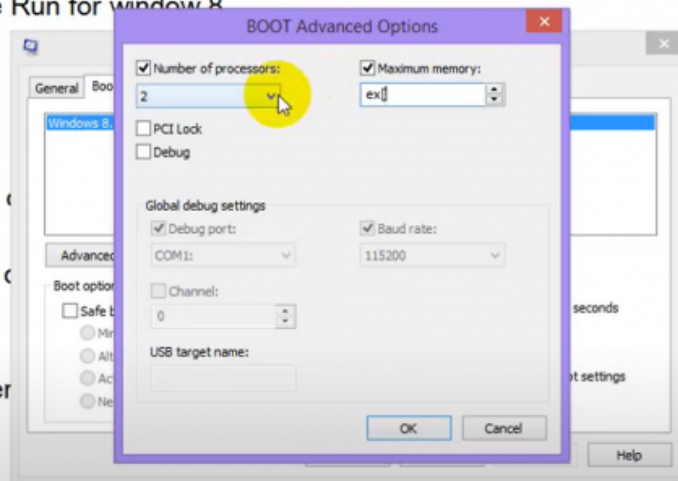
e Run for window 8

BOOT Advanced Options

General Boo

Windows 8.

Advanc

Boot optio

Safe b

Mi

Alt

Ac

Ne

Number of processors:

2

Maximum memory:

ex

PCI Lock

Debug

Global debug settings

Debug port:

COM1:

Baud rate:

115200

Channel:

0

USB target name:

OK

Cancel

seconds

ot settings

Help